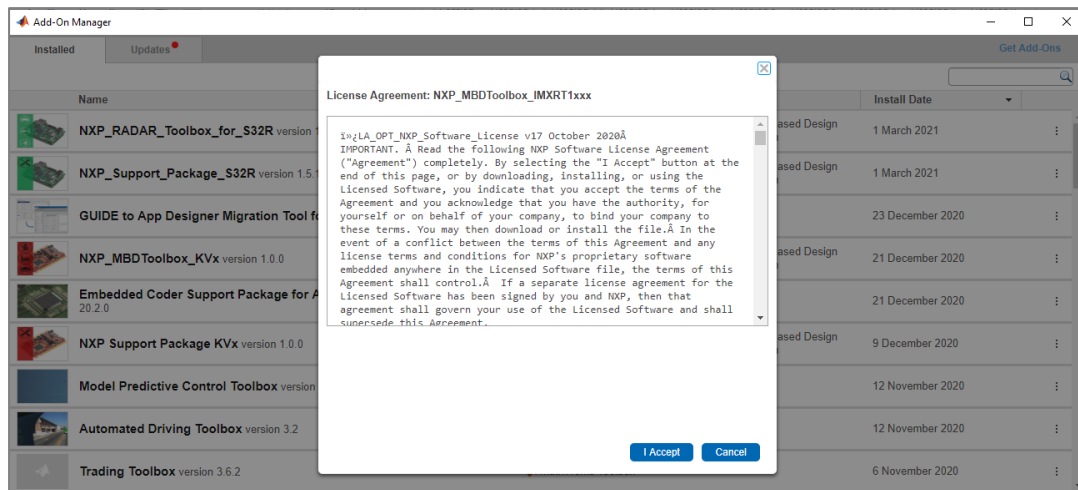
Add-On Manager

Installed

Updates

Get Add-Ons

Name

Install Date

NXP_RADAR_Toolbox_for_S32R version 1

ased Design

1 March 2021

NXP_Support_Package_S32R version 1.5.1

ased Design

1 March 2021

GUIDE to App Designer Migration Tool fo

23 December 2020

NXP_MBDToolbox_KVx version 1.0.0

ased Design

21 December 2020

Embedded Coder Support Package for A
20.2.0

21 December 2020

NXP Support Package KVx version 1.0.0

ased Design

9 December 2020

Model Predictive Control Toolbox version

12 November 2020

Automated Driving Toolbox version 3.2

12 November 2020

Trading Toolbox version 3.6.2

6 November 2020

License Agreement: NXP_MBDToolbox_IMXRT1xxx

ï»¿LA_OPT_NXP_Software_License v17 October 2020Â
IMPORTANT. Â Read the following NXP Software License Agreement ("Agreement") completely. By selecting the "I Accept" button at the end of this page, or by downloading, installing, or using the Licensed Software, you indicate that you accept the terms of the Agreement and you acknowledge that you have the authority, for yourself or on behalf of your company, to bind your company to these terms. You may then download or install the file.Â In the event of a conflict between the terms of this Agreement and any license terms and conditions for NXP's proprietary software embedded anywhere in the Licensed Software file, the terms of this Agreement shall control.Â  If a separate license agreement for the Licensed Software has been signed by you and NXP, then that agreement shall govern your use of the Licensed Software and shall supersede this Agreement.

I Accept

Cancel